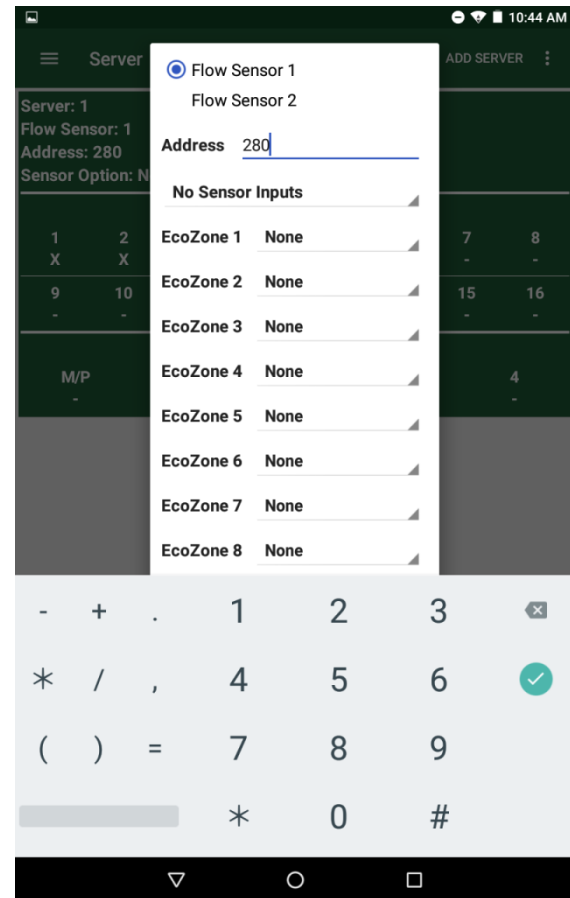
10:44 AM

Server

ADD SERVER

Server: 1
Flow Sensor: 1
Address: 280
Sensor Option: N

| 1 | 2 | 7 | 8 |
|---|---|---|---|
| X | X | - | - |
| 9 | 10 | 15 | 16 |
| - | - | - | - |

M/P
-

4
-

Flow Sensor 1
Flow Sensor 2

Address 280

No Sensor Inputs

EcoZone 1 None
EcoZone 2 None
EcoZone 3 None
EcoZone 4 None
EcoZone 5 None
EcoZone 6 None
EcoZone 7 None
EcoZone 8 None

- + . 1 2 3
* / , 4 5 6
( ) = 7 8 9
* 0 #